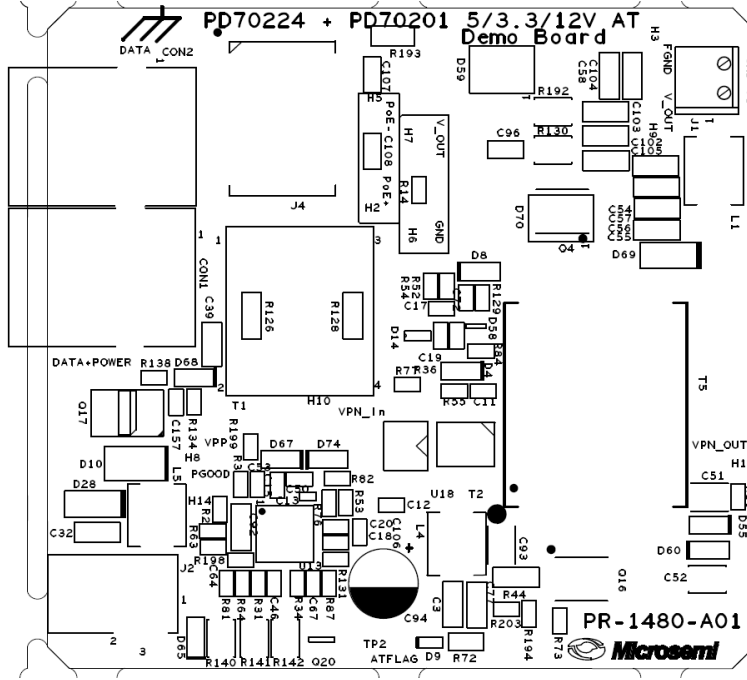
PD70224 + PD70201 5/3.3/12V AT
Demo Board

DATA CON2
1
R193
D59
H3
FGND
C107
H5
PoE-C108 PoE+
H7
V_OUT
R14
H2
H6
GND
J4
R192
C58
C104
R130
C103
C100
C105
H9
C96
V_OUT
J1
D70
Q4
C54
C57
C56
C55
D69
L1
CON1
1
1
3
C39
R126
R128
T1
H10
4
2
D8
R52
R54
C17
R129
D58
D14
C19
R84
R36
R77
R55
C11
D4
T5
DATA+POWER
R138
D68
Q17
C157
R134
H8
VPN_In
VPP
R199
R3
D67
D74
C53
PGOOD
C50
C13
R82
D10
L5
D28
H14
R2
R63
R53
R76
C12
U18
T2
C20
C18
C106
L4
C32
R198
J2
R64
R81
R64
R31
C46
R34
C67
R87
U13
R131
C93
C94
C3
R44
R203
R194
R73
Q16
VPN_OUT
H1
C51
D55
D60
C52
1
2
3
D65
R140
R141
R142
Q20
TP2
ATFLAG
D9
R72
PR-1480-A01
Microsemi